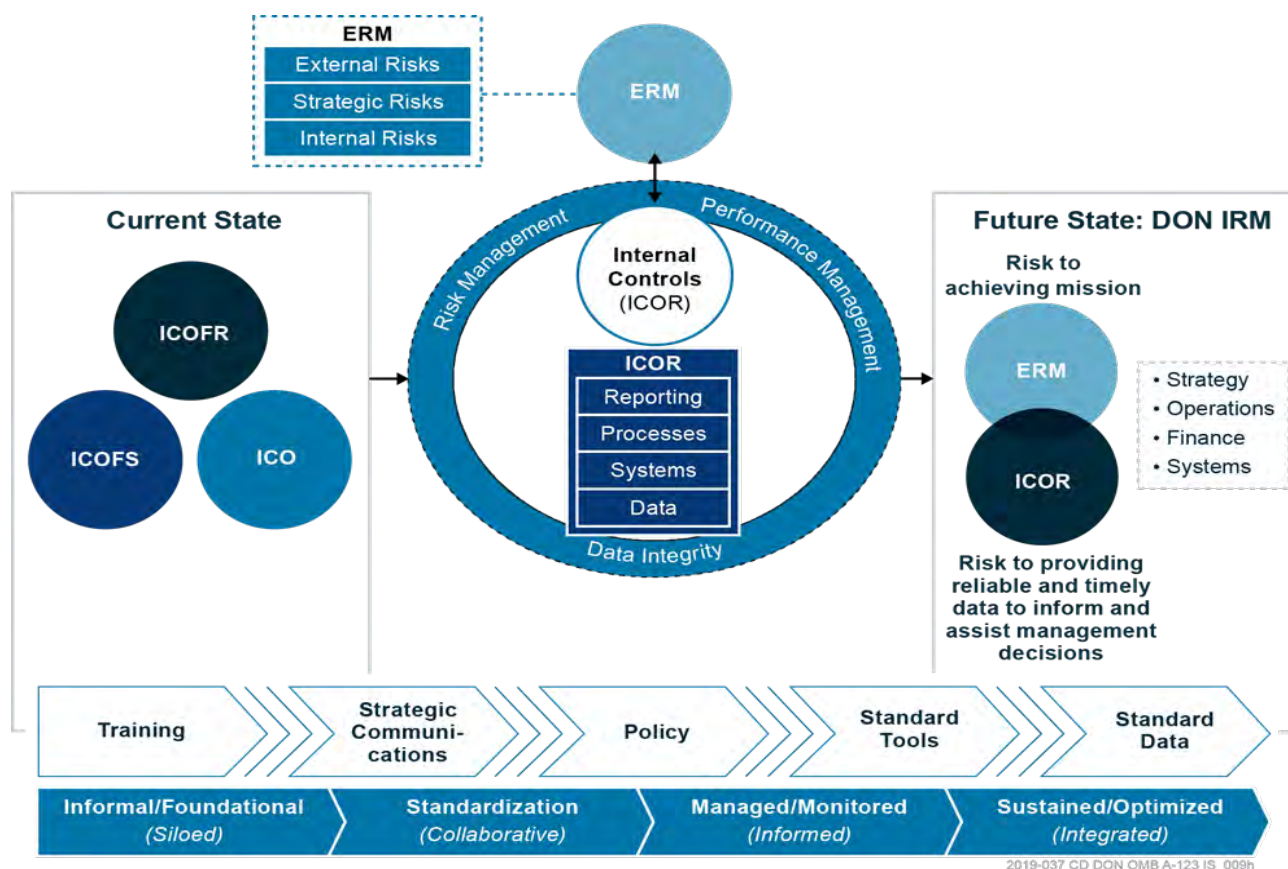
ERM
External Risks
Strategic Risks
Internal Risks

ERM

Current State

ICOFR
ICOFS
ICO

Risk Management
Performance Management
Internal Controls (ICOR)
ICOR
Reporting
Processes
Systems
Data
Data Integrity

Future State: DON IRM

Risk to achieving mission

ERM
ICOR

• Strategy
• Operations
• Finance
• Systems

Risk to providing reliable and timely data to inform and assist management decisions

Training
Strategic Communi-cations
Policy
Standard Tools
Standard Data

Informal/Foundational (Siloed)
Standardization (Collaborative)
Managed/Monitored (Informed)
Sustained/Optimized (Integrated)

2019-037 CD DON OMB A-123 IS_009h